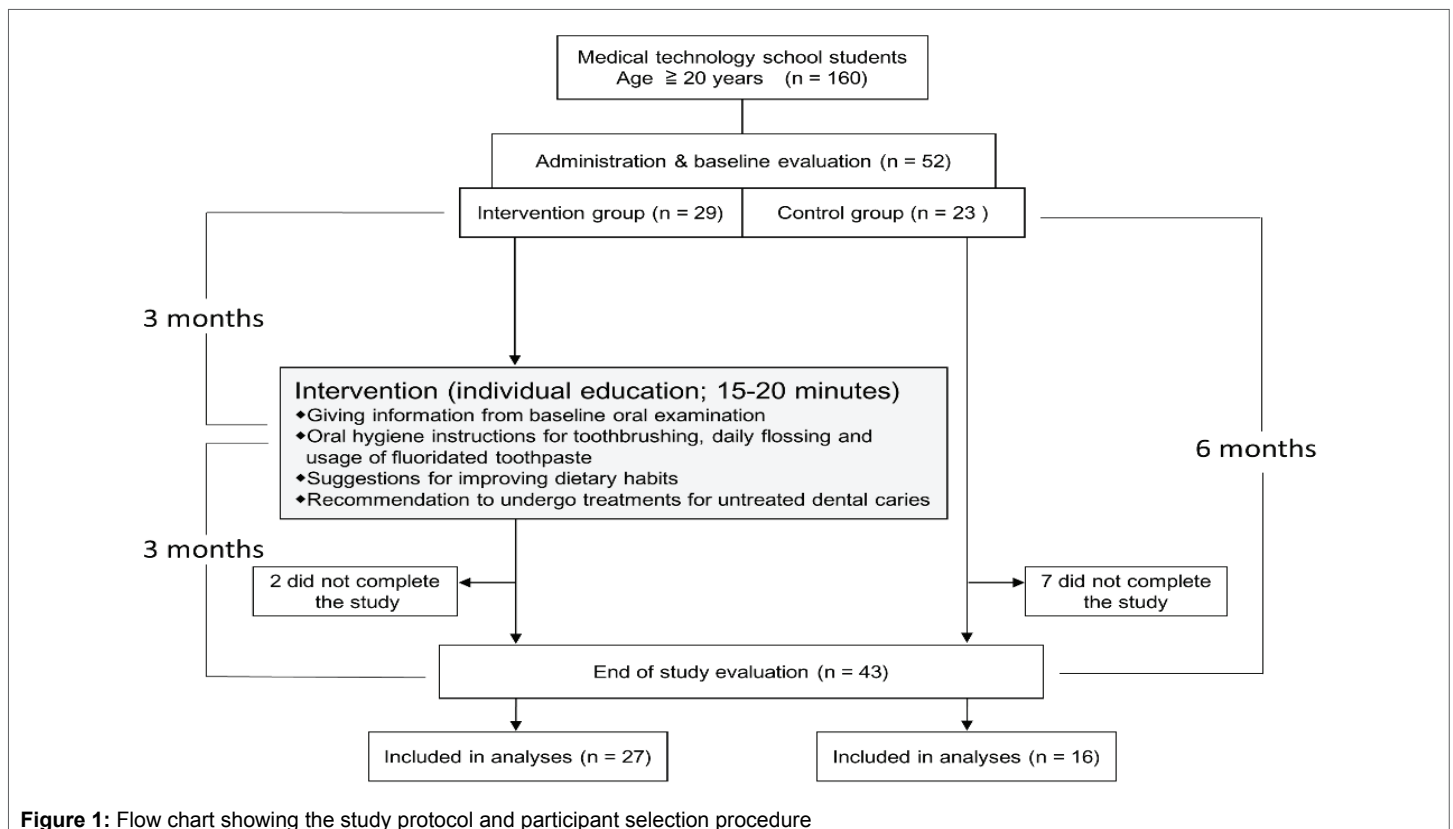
Medical technology school students
Age $\geqq$ 20 years (n = 160)

Administration & baseline evaluation (n = 52)

Intervention group (n = 29)

Control group (n = 23 )

3 months

Intervention (individual education; 15-20 minutes)
◆Giving information from baseline oral examination
◆Oral hygiene instructions for toothbrushing, daily flossing and usage of fluoridated toothpaste
◆Suggestions for improving dietary habits
◆Recommendation to undergo treatments for untreated dental caries

6 months

3 months

2 did not complete the study

7 did not complete the study

End of study evaluation (n = 43)

Included in analyses (n = 27)

Included in analyses (n = 16)

Figure 1: Flow chart showing the study protocol and participant selection procedure